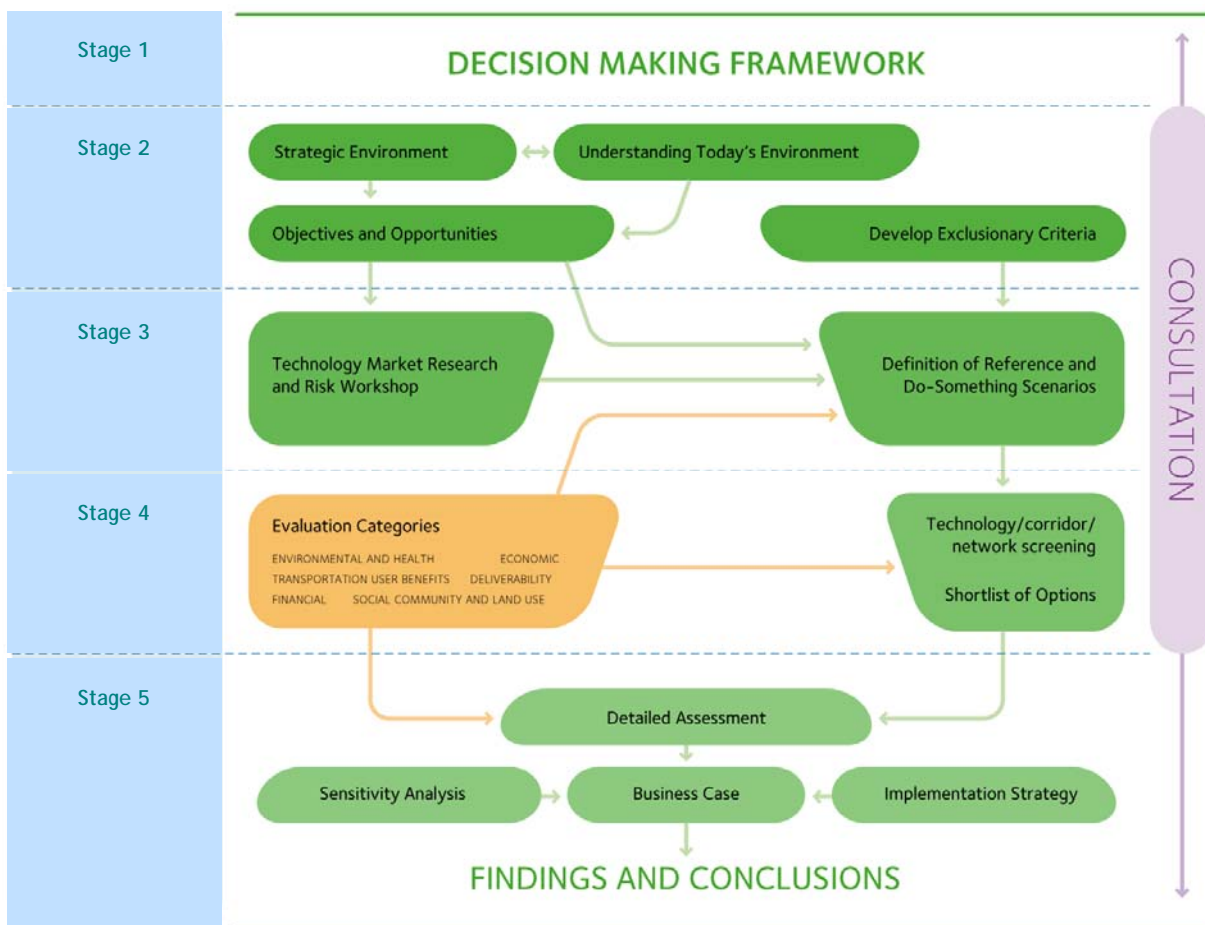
Stage 1

DECISION MAKING FRAMEWORK

Stage 2

Strategic Environment

Understanding Today's Environment

Objectives and Opportunities

Develop Exclusionary Criteria

Stage 3

Technology Market Research and Risk Workshop

Definition of Reference and Do-Something Scenarios

Stage 4

Evaluation Categories

ENVIRONMENTAL AND HEALTH ECONOMIC
TRANSPORTATION USER BENEFITS DELIVERABILITY
FINANCIAL SOCIAL COMMUNITY AND LAND USE

Technology/corridor/ network screening

Shortlist of Options

Stage 5

Detailed Assessment

Sensitivity Analysis

Business Case

Implementation Strategy

FINDINGS AND CONCLUSIONS

CONSULTATION